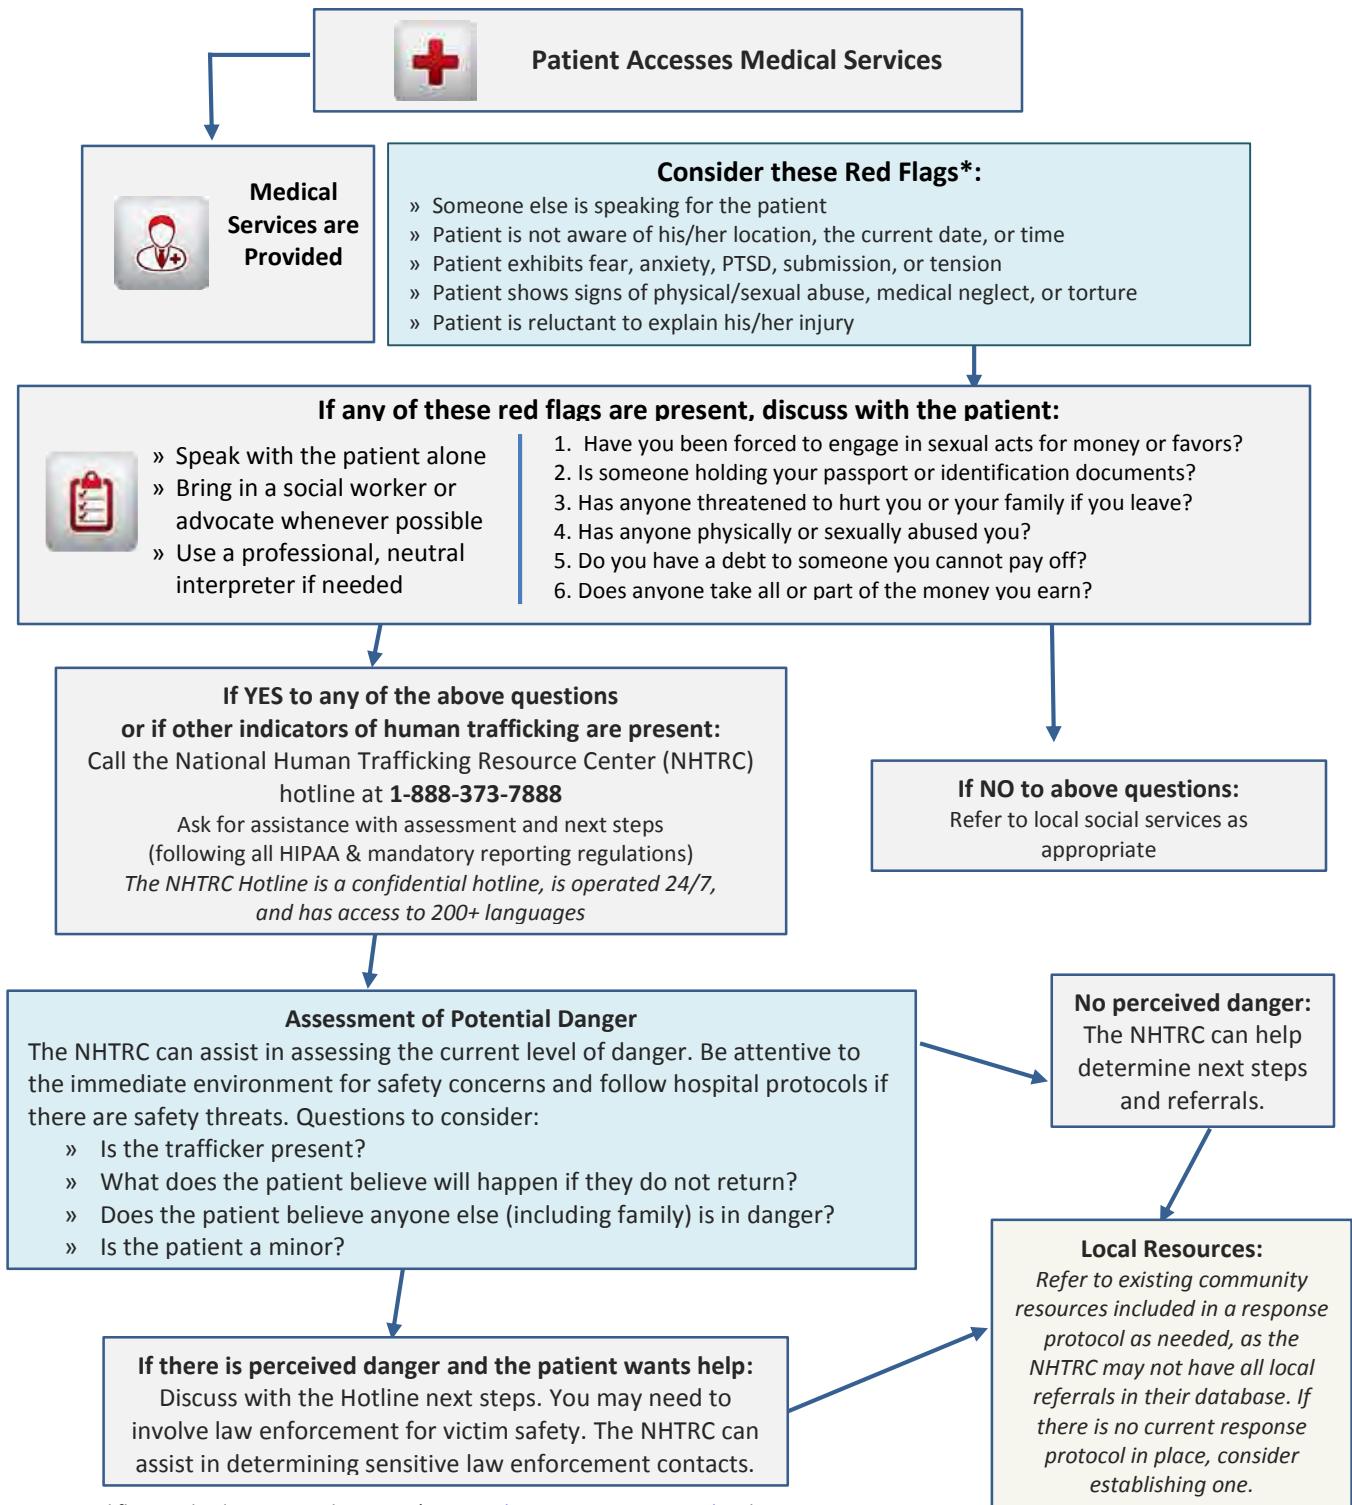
Patient Accesses Medical Services

Medical Services are Provided

Consider these Red Flags*:

» Someone else is speaking for the patient
» Patient is not aware of his/her location, the current date, or time
» Patient exhibits fear, anxiety, PTSD, submission, or tension
» Patient shows signs of physical/sexual abuse, medical neglect, or torture
» Patient is reluctant to explain his/her injury

If any of these red flags are present, discuss with the patient:

» Speak with the patient alone
» Bring in a social worker or advocate whenever possible
» Use a professional, neutral interpreter if needed

1. Have you been forced to engage in sexual acts for money or favors?
2. Is someone holding your passport or identification documents?
3. Has anyone threatened to hurt you or your family if you leave?
4. Has anyone physically or sexually abused you?
5. Do you have a debt to someone you cannot pay off?
6. Does anyone take all or part of the money you earn?

If YES to any of the above questions or if other indicators of human trafficking are present:
Call the National Human Trafficking Resource Center (NHTRC) hotline at **1-888-373-7888**
Ask for assistance with assessment and next steps (following all HIPAA & mandatory reporting regulations)
*The NHTRC Hotline is a confidential hotline, is operated 24/7, and has access to 200+ languages*

If NO to above questions:
Refer to local social services as appropriate

Assessment of Potential Danger
The NHTRC can assist in assessing the current level of danger. Be attentive to the immediate environment for safety concerns and follow hospital protocols if there are safety threats. Questions to consider:
» Is the trafficker present?
» What does the patient believe will happen if they do not return?
» Does the patient believe anyone else (including family) is in danger?
» Is the patient a minor?

No perceived danger:
The NHTRC can help determine next steps and referrals.

Local Resources:
*Refer to existing community resources included in a response protocol as needed, as the NHTRC may not have all local referrals in their database. If there is no current response protocol in place, consider establishing one.*

If there is perceived danger and the patient wants help:
Discuss with the Hotline next steps. You may need to involve law enforcement for victim safety. The NHTRC can assist in determining sensitive law enforcement contacts.

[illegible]